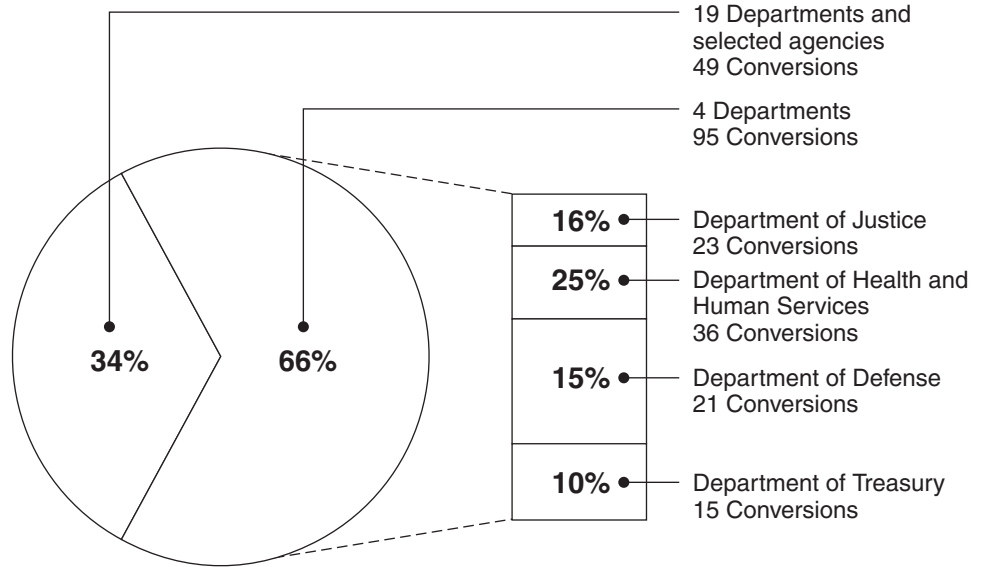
19 Departments and selected agencies
49 Conversions

4 Departments
95 Conversions

34%

66%

16%
Department of Justice
23 Conversions

25%
Department of Health and Human Services
36 Conversions

15%
Department of Defense
21 Conversions

10%
Department of Treasury
15 Conversions